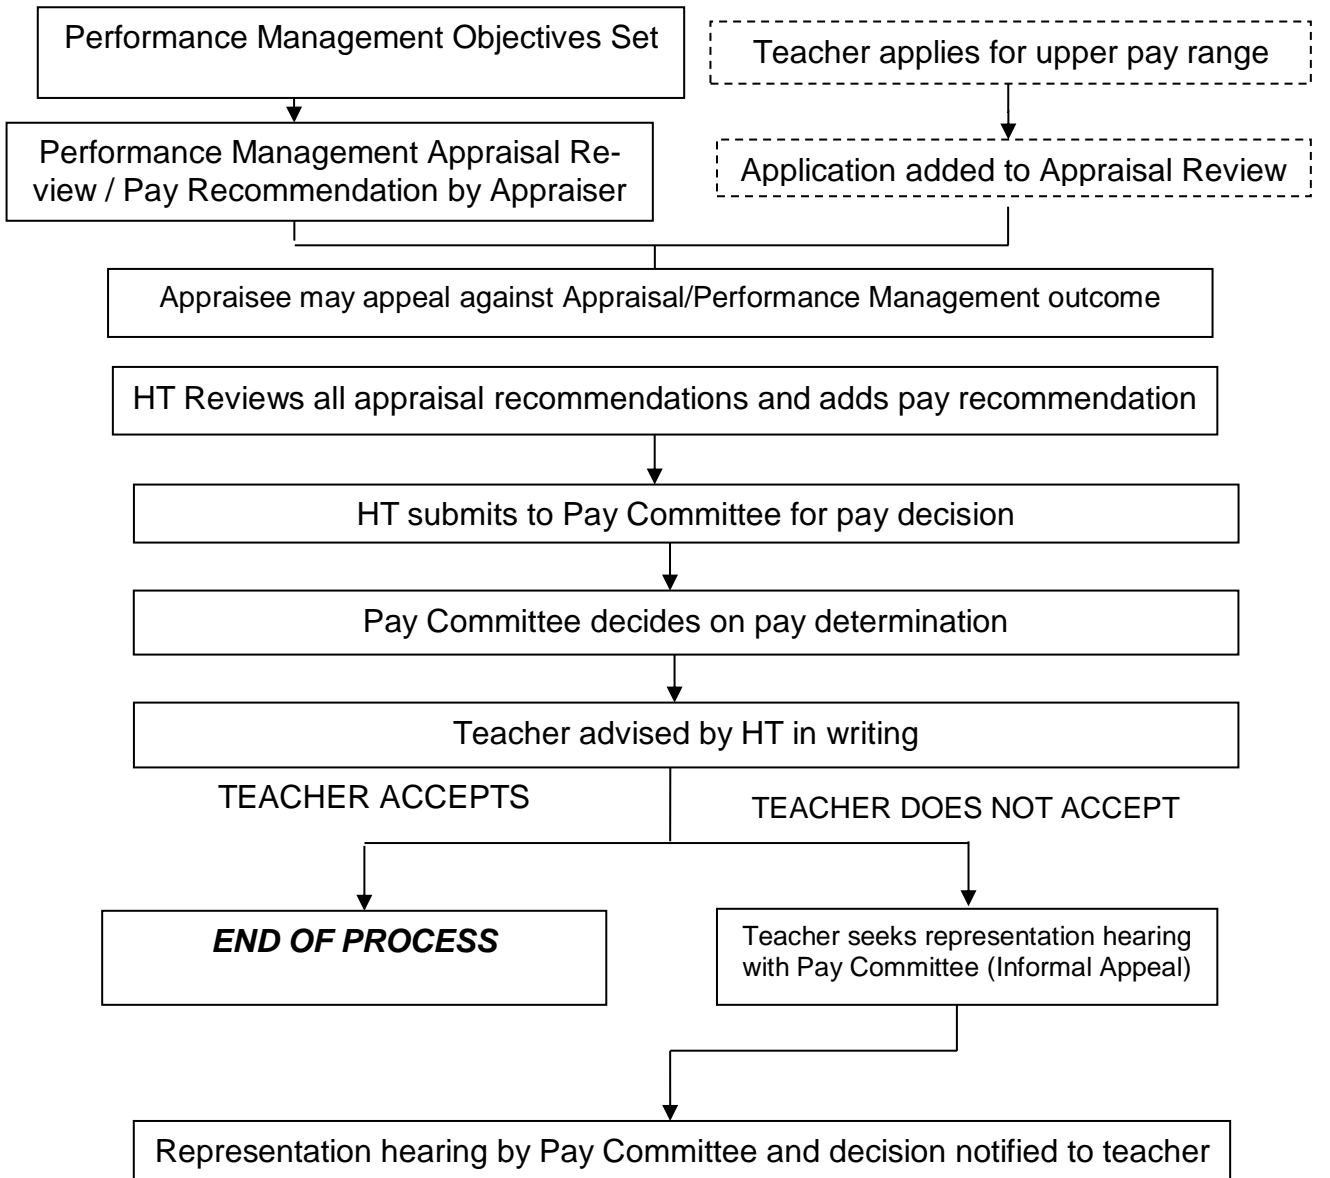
Performance Management Objectives Set

Teacher applies for upper pay range

Performance Management Appraisal Review / Pay Recommendation by Appraiser

Application added to Appraisal Review

Appraisee may appeal against Appraisal/Performance Management outcome

HT Reviews all appraisal recommendations and adds pay recommendation

HT submits to Pay Committee for pay decision

Pay Committee decides on pay determination

Teacher advised by HT in writing

TEACHER ACCEPTS

TEACHER DOES NOT ACCEPT

*END OF PROCESS*

Teacher seeks representation hearing with Pay Committee (Informal Appeal)

Representation hearing by Pay Committee and decision notified to teacher